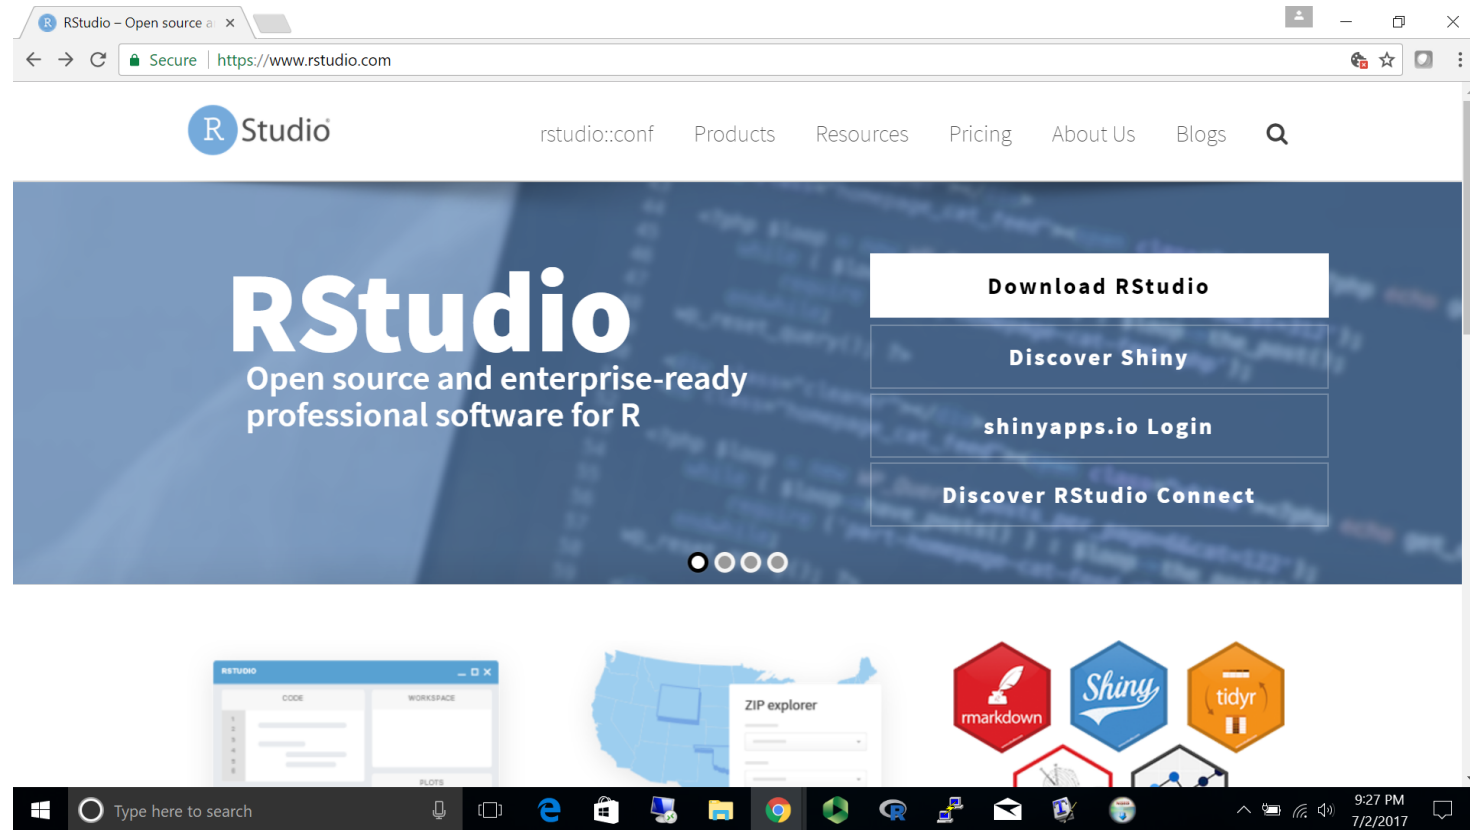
RStudio – Open source a ×

Secure | https://www.rstudio.com

R Studio

rstudio::conf Products Resources Pricing About Us Blogs

RStudio
Open source and enterprise-ready professional software for R

Download RStudio

Discover Shiny

shinyapps.io Login

Discover RStudio Connect

RSTUDIO
CODE
WORKSPACE
PLOTS

ZIP explorer

rmarkdown
Shiny
tidyr

Type here to search

9:27 PM
7/2/2017